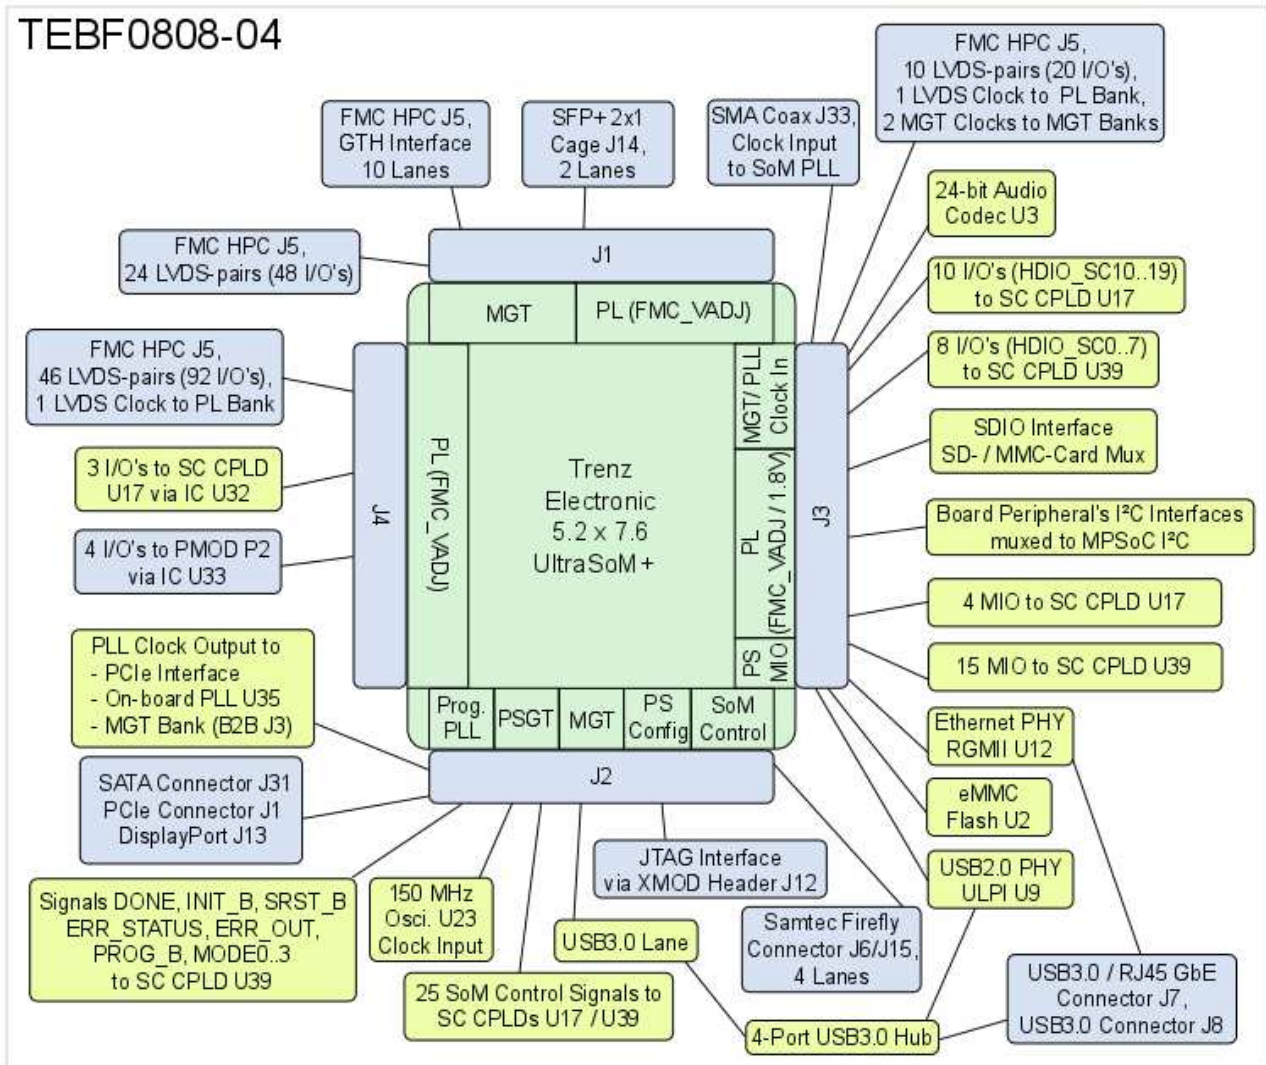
TEBF0808-04

FMC HPC J5, GTH Interface 10 Lanes

SFP+ 2x1 Cage J14, 2 Lanes

SMA Coax J33, Clock Input to SoM PLL

FMC HPC J5, 10 LVDS-pairs (20 I/O's), 1 LVDS Clock to PL Bank, 2 MGT Clocks to MGT Banks

24-bit Audio Codec U3

10 I/O's (HDIO_SC10..19) to SC CPLD U17

8 I/O's (HDIO_SC0..7) to SC CPLD U39

SDIO Interface SD- / MMC-Card Mux

Board Peripheral's I²C Interfaces muxed to MPSoC I²C

4 MIO to SC CPLD U17

15 MIO to SC CPLD U39

Ethernet PHY RGMII U12

eMMC Flash U2

USB2.0 PHY ULPI U9

USB3.0 / RJ45 GbE Connector J7, USB3.0 Connector J8

FMC HPC J5, 24 LVDS-pairs (48 I/O's)

FMC HPC J5, 46 LVDS-pairs (92 I/O's), 1 LVDS Clock to PL Bank

3 I/O's to SC CPLD U17 via IC U32

4 I/O's to PMOD P2 via IC U33

PLL Clock Output to
- PCIe Interface
- On-board PLL U35
- MGT Bank (B2B J3)

SATA Connector J31 PCIe Connector J1 DisplayPort J13

Signals DONE, INIT_B, SRST_B ERR_STATUS, ERR_OUT, PROG_B, MODE0..3 to SC CPLD U39

150 MHz Osci. U23 Clock Input

25 SoM Control Signals to SC CPLDs U17 / U39

USB3.0 Lane

JTAG Interface via XMOD Header J12

Samtec Firefly Connector J6/J15, 4 Lanes

4-Port USB3.0 Hub

J1

MGT

PL (FMC_VADJ)

J4

PL (FMC_VADJ)

Trenz Electronic 5.2 x 7.6 UltraSoM+

MGT/ PLL Clock In

PL (FMC_VADJ / 1.8V)

PS MIO

J3

Prog. PLL

PSGT

MGT

PS Config

SoM Control

J2